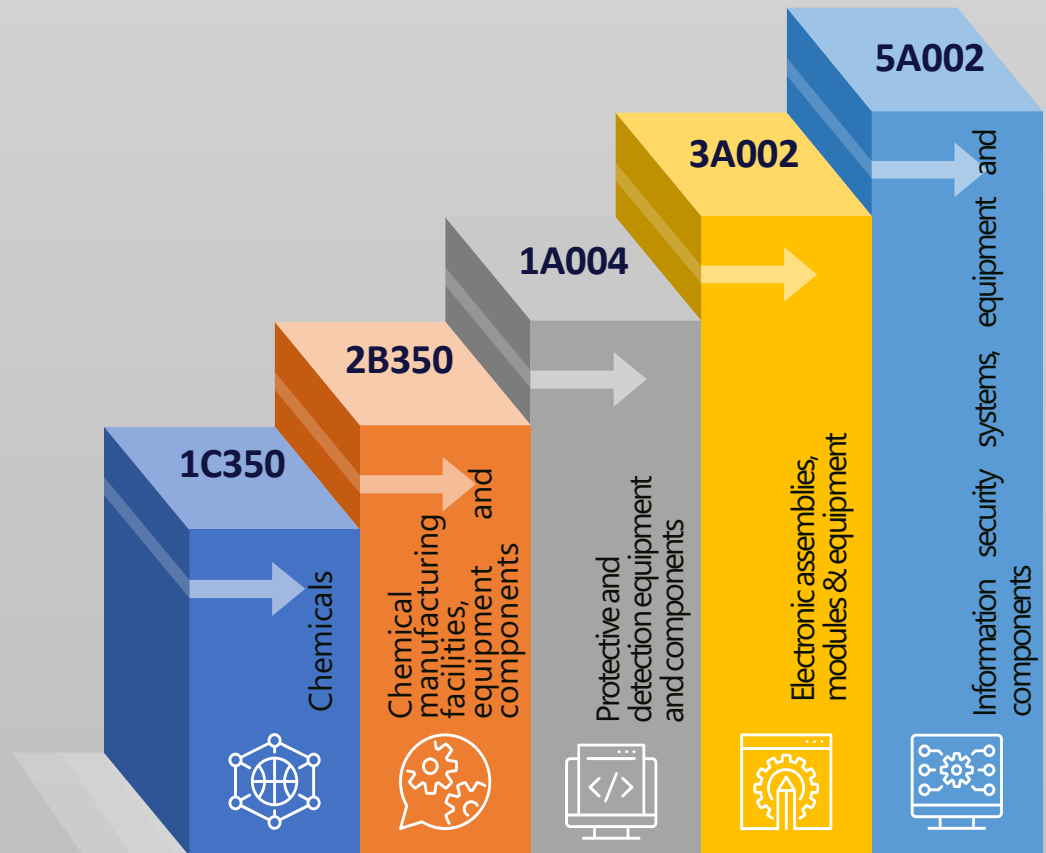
1C350

Chemicals

2B350

Chemical manufacturing facilities, equipment and components

1A004

Protective and detection equipment and components

3A002

Electronic assemblies, modules & equipment

5A002

Information security systems, equipment and components